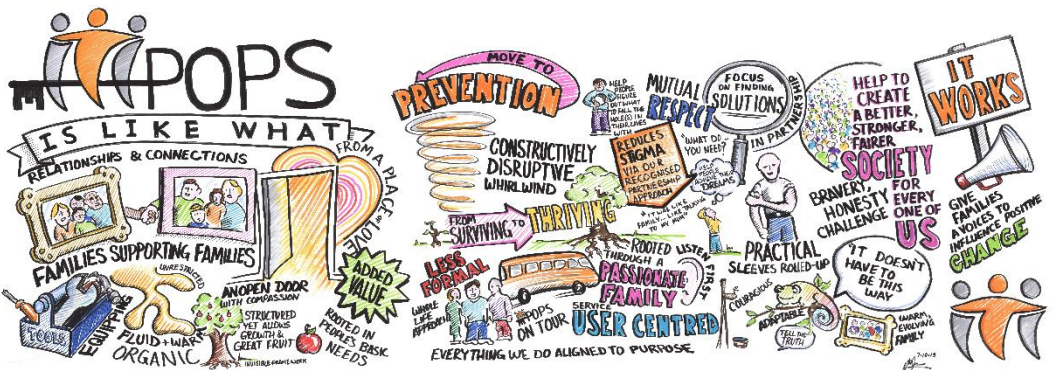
POPS

IS LIKE WHAT

RELATIONSHIPS & CONNECTIONS

FROM A PLACE OF LOVE

FAMILIES SUPPORTING FAMILIES

TOOLS

EQUIPPING

UNRESTRICTED

FLUID + WARM

ORGANIC

AN OPEN DOOR WITH COMPASSION

STRUCTURED YET ALLOWS GROWTH & GREAT FRUIT

INVISIBLE PRAYER WORK

ADDED VALUE

ROOTED IN PEOPLE'S BASIC NEEDS

MOVE TO

PREVENTION

CONSTRUCTIVELY DISRUPTIVE WHIRLWIND

FROM SURVIVING TO THRIVING

LESS FORMAL

WHOLE LIFE APPROACH

POPS ON TOUR

HELP PEOPLE FIGURE OUT WHAT TO FILL THE HOLE(S) IN THEIR LIVES WITH

REDUCES STIGMA VIA OUR RECOGNISED PARTNERSHIP APPROACH

MUTUAL RESPECT

FOCUS ON FINDING SOLUTIONS

"WHAT DO YOU NEED?"

HELP PEOPLE ACHIEVE THEIR DREAMS

IN PARTNERSHIP

"IT FEELS LIKE FAMILY... LIKE TALKING TO MY MUM"

ROOTED THROUGH A PASSIONATE FAMILY

LISTEN FIRST

SERVICE USER CENTRED

EVERYTHING WE DO ALIGNED TO PURPOSE

PRACTICAL SLEEVES ROLLED-UP

COURAGEOUS

ADAPTABLE

TELL THE TRUTH

"IT DOESN'T HAVE TO BE THIS WAY"

WARM, EVOLVING FAMILY

HELP TO CREATE A BETTER, STRONGER, FAIRER SOCIETY FOR EVERY ONE OF US

BRAVERY, HONESTY CHALLENGE

IT WORKS

GIVE FAMILIES A VOICE TO INFLUENCE POSITIVE CHANGE

7.10.15